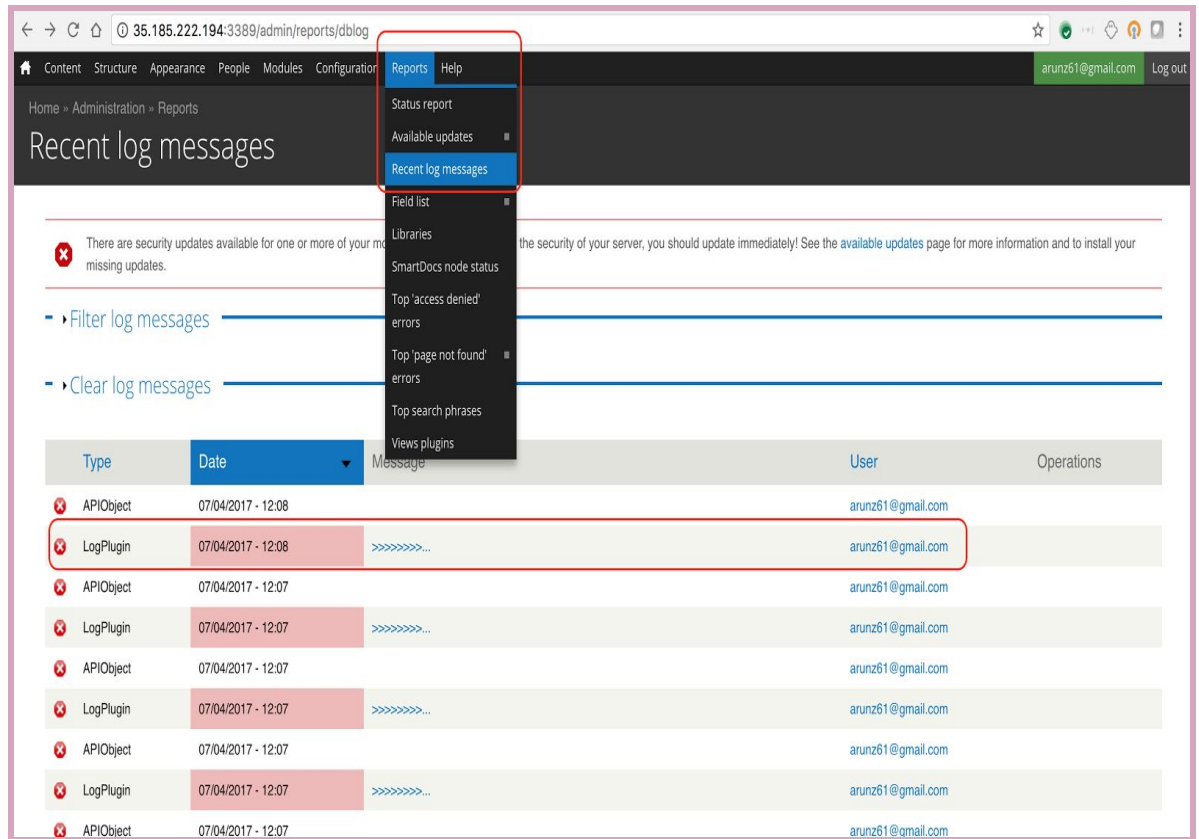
35.185.222.194:3389/admin/reports/dblog

Content Structure Appearance People Modules Configuration Reports Help arunz61@gmail.com Log out

Home » Administration » Reports

Recent log messages

Status report
Available updates
Recent log messages
Field list
Libraries
SmartDocs node status
Top 'access denied' errors
Top 'page not found' errors
Top search phrases
Views plugins

There are security updates available for one or more of your mo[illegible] the security of your server, you should update immediately! See the available updates page for more information and to install your missing updates.

Filter log messages

Clear log messages

| Type | Date | Message | User | Operations |
|---|---|---|---|---|
| APIObject | 07/04/2017 - 12:08 | | arunz61@gmail.com | |
| LogPlugin | 07/04/2017 - 12:08 | >>>>>>>>... | arunz61@gmail.com | |
| APIObject | 07/04/2017 - 12:07 | | arunz61@gmail.com | |
| LogPlugin | 07/04/2017 - 12:07 | >>>>>>>>... | arunz61@gmail.com | |
| APIObject | 07/04/2017 - 12:07 | | arunz61@gmail.com | |
| LogPlugin | 07/04/2017 - 12:07 | >>>>>>>>... | arunz61@gmail.com | |
| APIObject | 07/04/2017 - 12:07 | | arunz61@gmail.com | |
| LogPlugin | 07/04/2017 - 12:07 | >>>>>>>>... | arunz61@gmail.com | |
| APIObject | 07/04/2017 - 12:07 | | arunz61@gmail.com | |